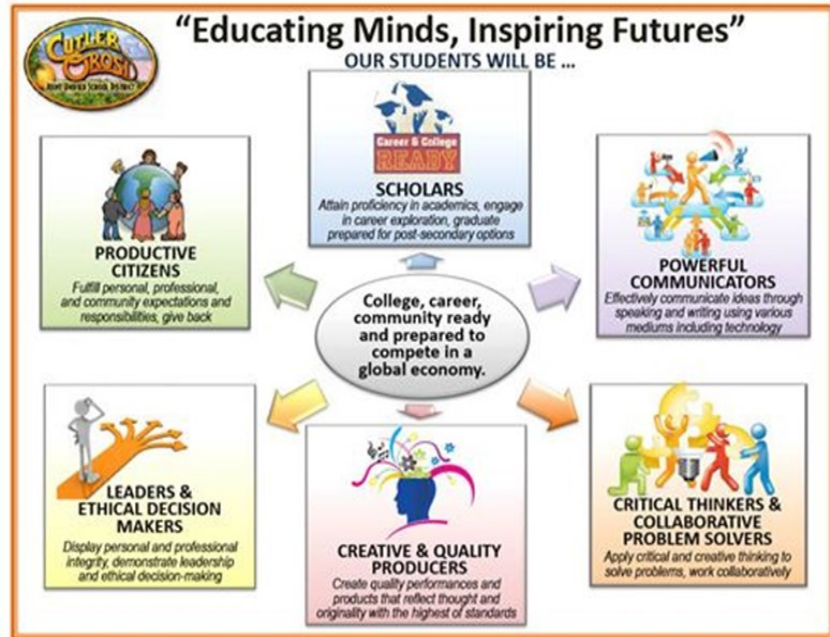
CUTLER OROSI JOINT UNIFIED SCHOOL DISTRICT

"Educating Minds, Inspiring Futures"

OUR STUDENTS WILL BE ...

Career & College READY

SCHOLARS
Attain proficiency in academics, engage in career exploration, graduate prepared for post-secondary options

PRODUCTIVE CITIZENS
Fulfill personal, professional, and community expectations and responsibilities, give back

POWERFUL COMMUNICATORS
Effectively communicate ideas through speaking and writing using various mediums including technology

College, career, community ready and prepared to compete in a global economy.

LEADERS & ETHICAL DECISION MAKERS
Display personal and professional integrity, demonstrate leadership and ethical decision-making

CREATIVE & QUALITY PRODUCERS
Create quality performances and products that reflect thought and originality with the highest of standards

CRITICAL THINKERS & COLLABORATIVE PROBLEM SOLVERS
Apply critical and creative thinking to solve problems, work collaboratively